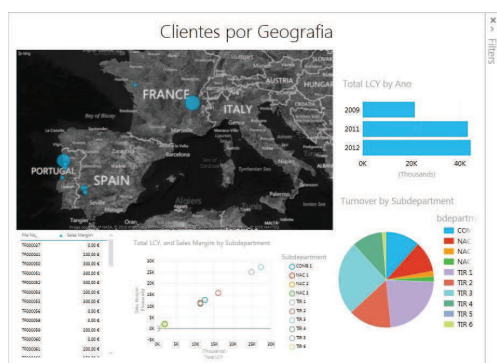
Clientes por Geografia

FRANCE
ITALY
PORTUGAL
SPAIN
Bay of Biscay
Barcelona
Madrid
Tangier
Oran
Algiers

Total LCY by Ano

| 2009 |
|---|
| 2011 |
| 2012 |

0K 20K 40K
(Thousands)

Turnover by Subdepartment

Subdepart
CON
NAC
NAC
NAC
TIR 1
TIR 2
TIR 3
TIR 4
TIR 5
TIR 6

| File No_ | Sales Margin |
|---|---|
| TR00007 | 0,00 € |
| TR00001 | 100,00 € |
| TR00002 | 0,00 € |
| TR00001 | 100,00 € |
| TR00003 | 100,00 € |
| TR00004 | 100,00 € |
| TR00003 | 100,00 € |
| TR00004 | 0,00 € |
| TR00008 | 100,00 € |
| TR00006 | 100,00 € |
| TR00008 | 0,00 € |

Total LCY, and Sales Margin by Subdepartment

Subdepartment
CONS 1
NAC 1
NAC 2
NAC 3
TIR 1
TIR 2
TIR 3
TIR 4
TIR 5
TIR 6

30K
25K
20K
15K
10K
5K
0K

Sales Margin

0K 5K 10K 15K 20K 25K 30K
(Thousands)
Total LCY

Filters